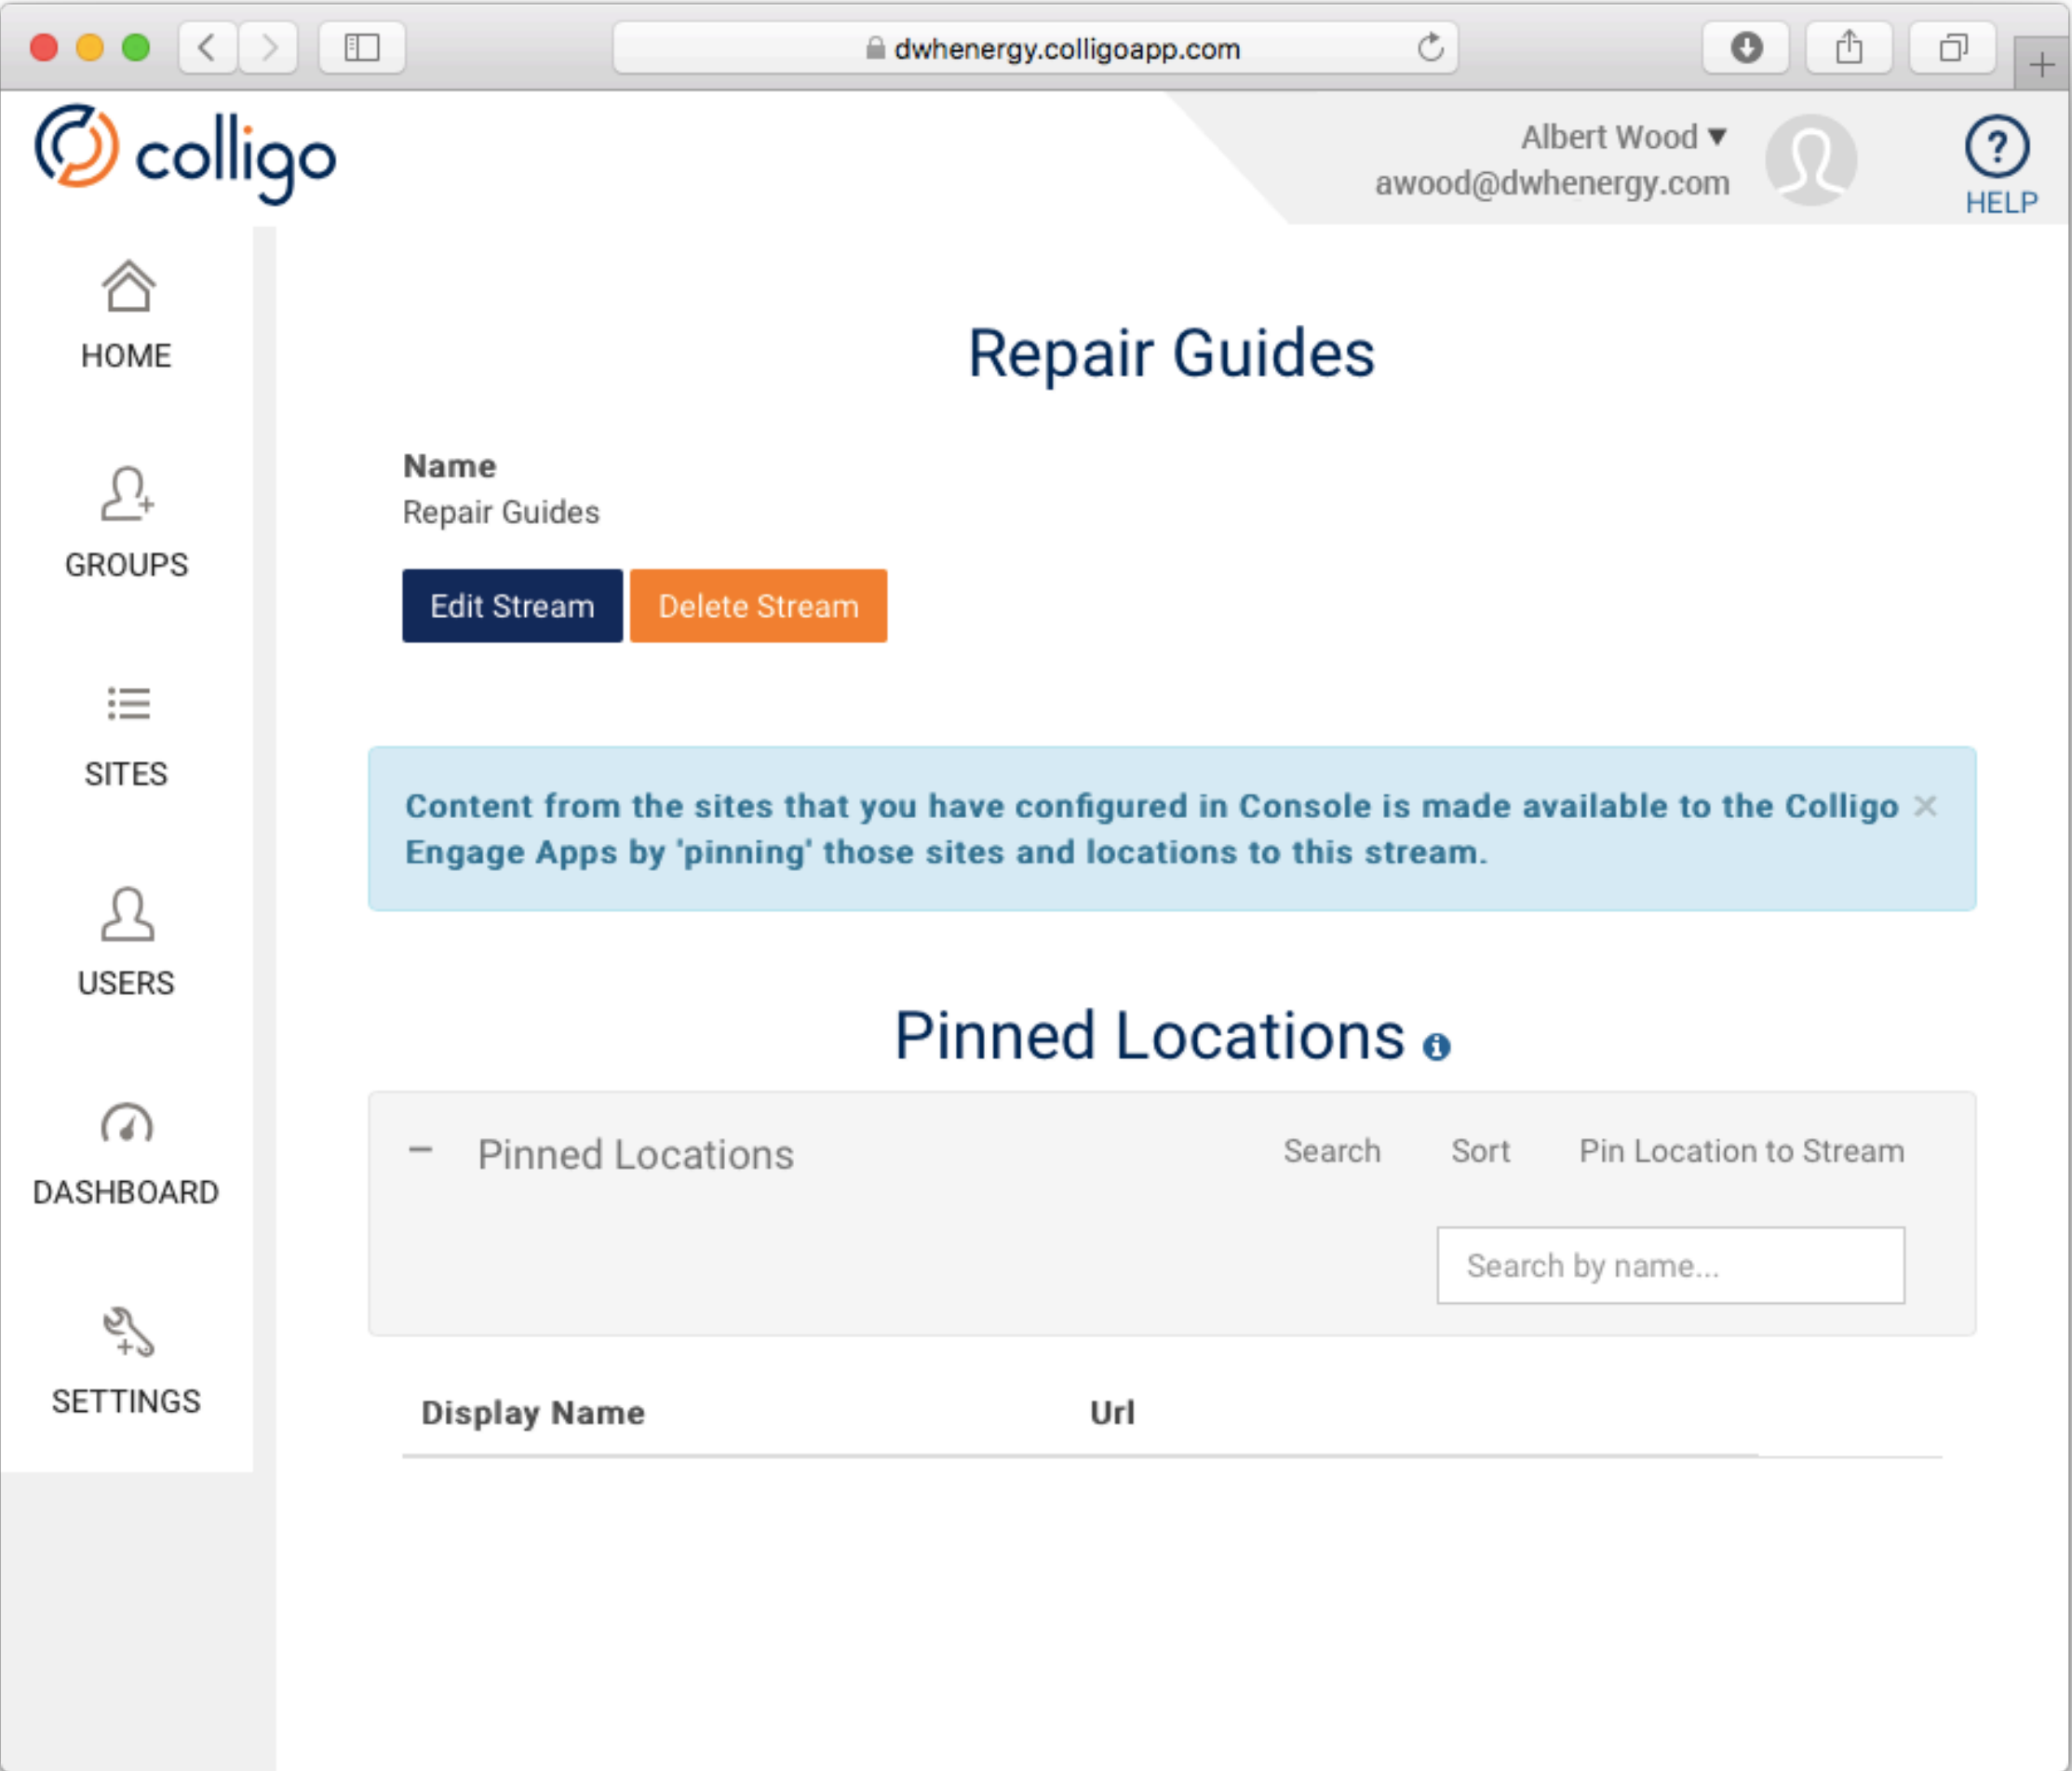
dwhenergy.colligoapp.com

colligo

Albert Wood ▾
awood@dwhenergy.com

HELP

HOME

GROUPS

SITES

USERS

DASHBOARD

SETTINGS

Repair Guides

Name
Repair Guides

Edit Stream Delete Stream

Content from the sites that you have configured in Console is made available to the Colligo Engage Apps by 'pinning' those sites and locations to this stream. ×

Pinned Locations

− Pinned Locations Search Sort Pin Location to Stream

Search by name...

| Display Name | Url |
|---|---|